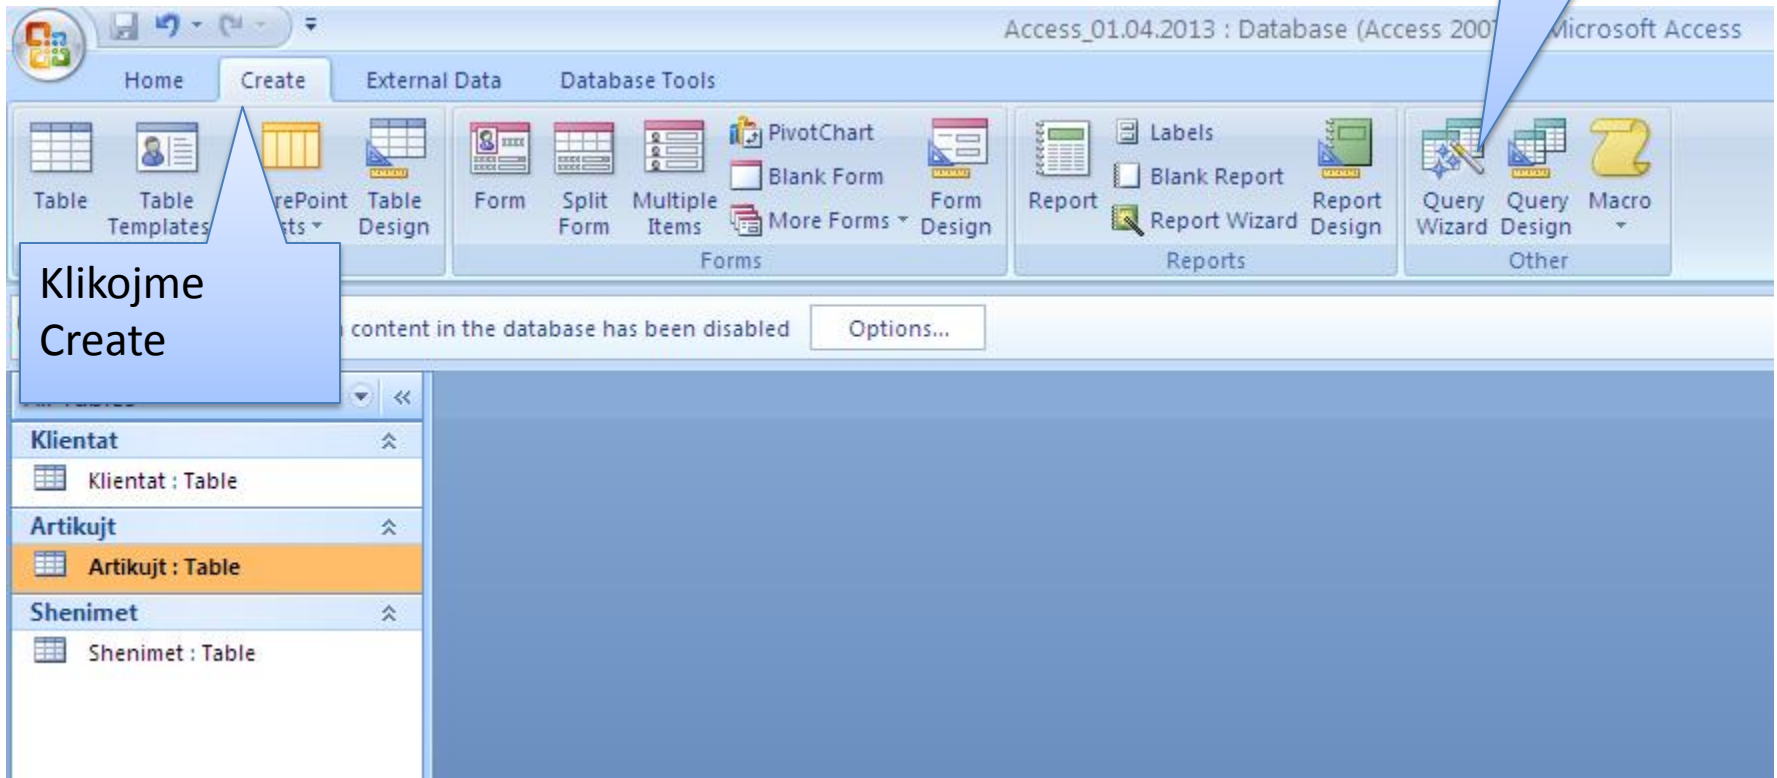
Access_01.04.2013 : Database (Access 200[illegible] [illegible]icrosoft Access

Home Create External Data Database Tools

Table
Table Templates
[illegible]rePoint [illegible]sts
Table Design

Form
Split Form
Multiple Items
PivotChart
Blank Form
More Forms
Form Design
Forms

Report
Labels
Blank Report
Report Wizard
Report Design
Reports

Query Wizard
Query Design
Macro
Other

Klikojme Create

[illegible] content in the database has been disabled Options...

Klientat
Klientat : Table
Artikujt
Artikujt : Table
Shenimet
Shenimet : Table